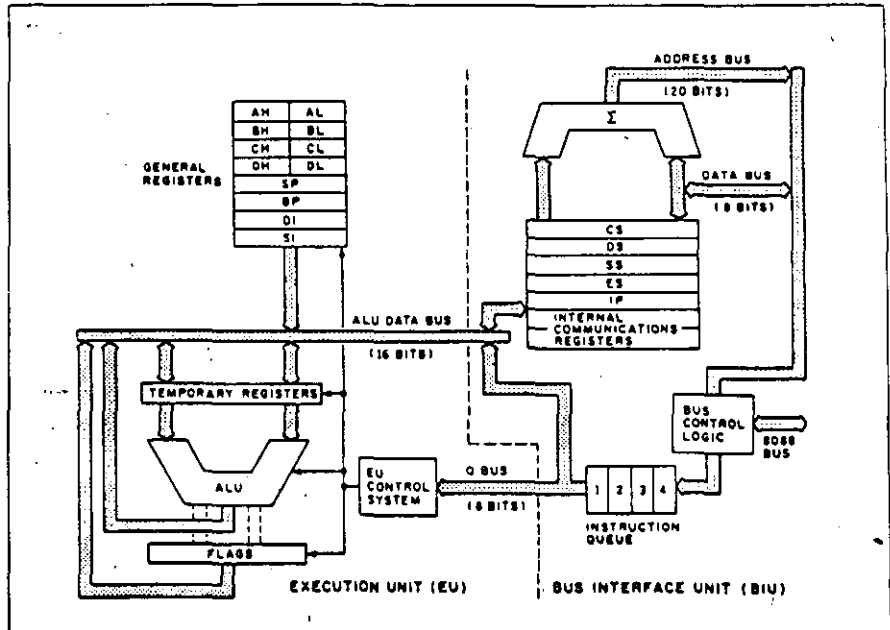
ADDRESS BUS

(20 BITS)

$\Sigma$

DATA BUS

(8 BITS)

| AH | AL |
|---|---|
| BH | BL |
| CH | CL |
| DH | DL |
| SP | |
| BP | |
| DI | |
| SI | |

GENERAL REGISTERS

CS
DS
SS
ES
IP
INTERNAL COMMUNICATIONS REGISTERS

ALU DATA BUS

(16 BITS)

TEMPORARY REGISTERS

ALU

EU CONTROL SYSTEM

Q BUS

(8 BITS)

BUS CONTROL LOGIC

8088 BUS

1 2 3 4

INSTRUCTION QUEUE

FLAGS

EXECUTION UNIT (EU)

BUS INTERFACE UNIT (BIU)